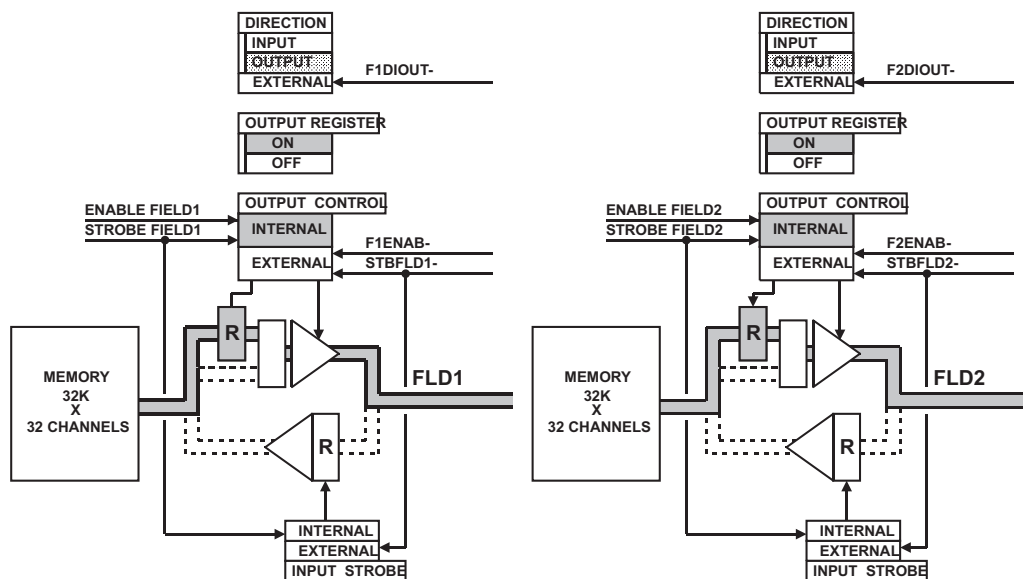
DIRECTION
INPUT
OUTPUT
EXTERNAL
F1DIOUT-

OUTPUT REGISTER
ON
OFF

ENABLE FIELD1
STROBE FIELD1
OUTPUT CONTROL
INTERNAL
EXTERNAL
F1ENAB-
STBFLD1-

R
MEMORY
32K
X
32 CHANNELS
FLD1
R

INTERNAL
EXTERNAL
INPUT STROBE

DIRECTION
INPUT
OUTPUT
EXTERNAL
F2DIOUT-

OUTPUT REGISTER
ON
OFF

ENABLE FIELD2
STROBE FIELD2
OUTPUT CONTROL
INTERNAL
EXTERNAL
F2ENAB-
STBFLD2-

R
MEMORY
32K
X
32 CHANNELS
FLD2
R

INTERNAL
EXTERNAL
INPUT STROBE